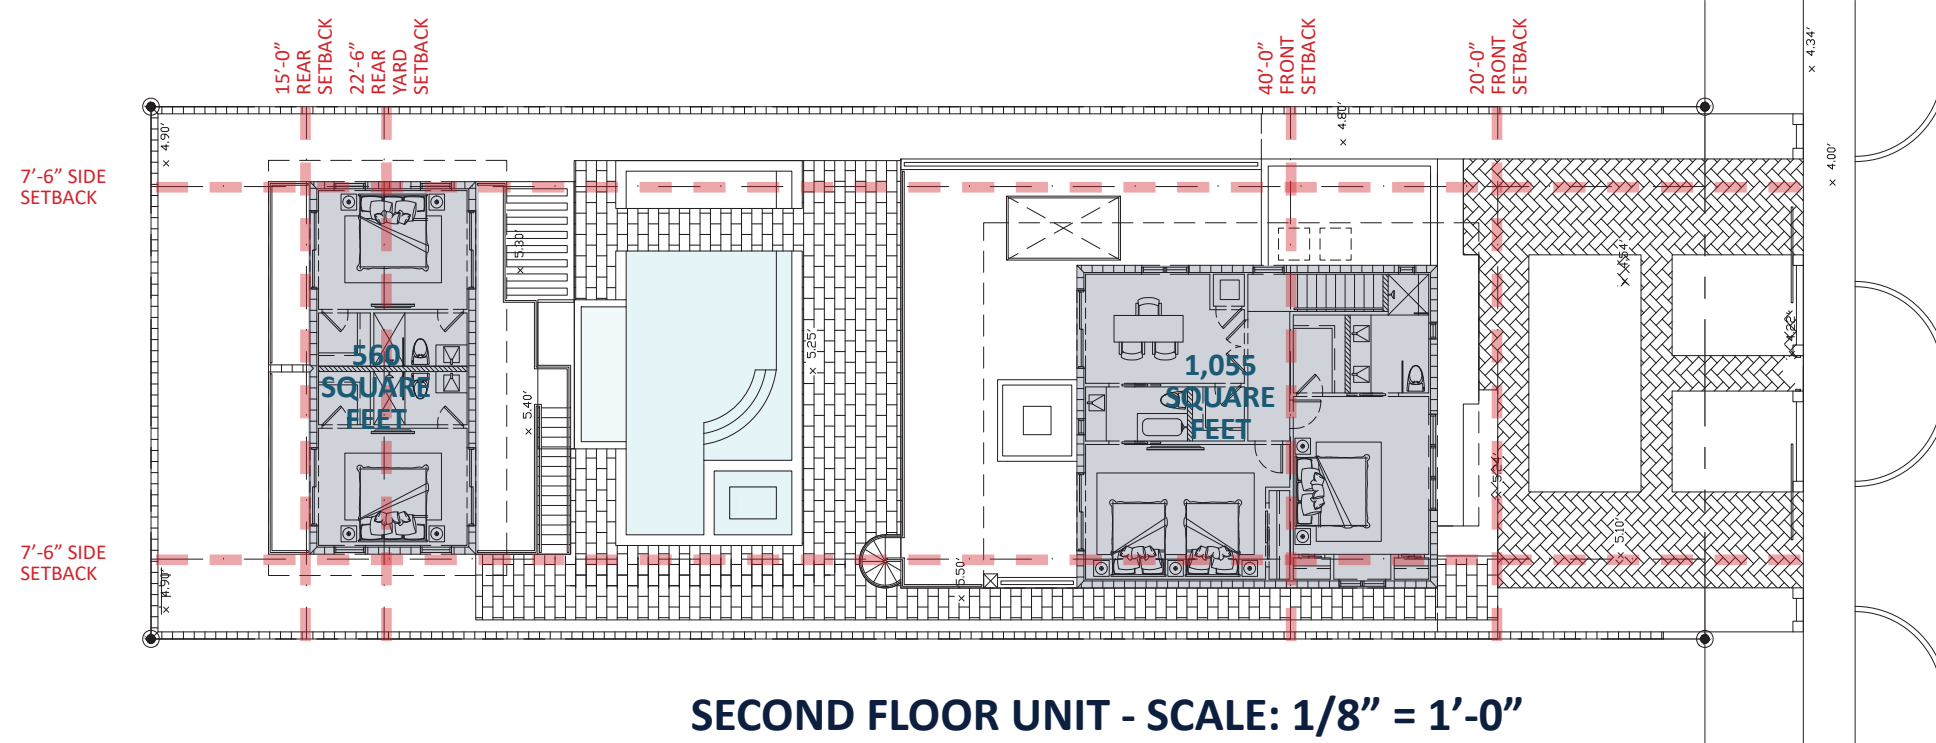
15'-0" REAR SETBACK

22'-6" REAR YARD SETBACK

40'-0" FRONT SETBACK

20'-0" FRONT SETBACK

× 4.34'

× 4.90'

× 4.80'

× 4.00'

7'-6" SIDE SETBACK

× 5.30'

× 5.25'

× 5.40'

560 SQUARE FEET

1,055 SQUARE FEET

× 4.54'

× 4.22'

× 5.24'

× 5.10'

× 5.50'

7'-6" SIDE SETBACK

× 4.90'

SECOND FLOOR UNIT - SCALE: 1/8" = 1'-0"